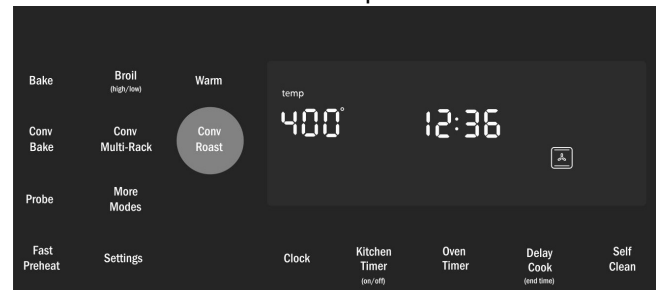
Bake

Broil
(high/low)

Warm

Conv
Bake

Conv
Multi-Rack

Conv
Roast

Probe

More
Modes

temp

400°

12:36

Fast
Preheat

Settings

Clock

Kitchen
Timer
(on/off)

Oven
Timer

Delay
Cook
(end time)

Self
Clean